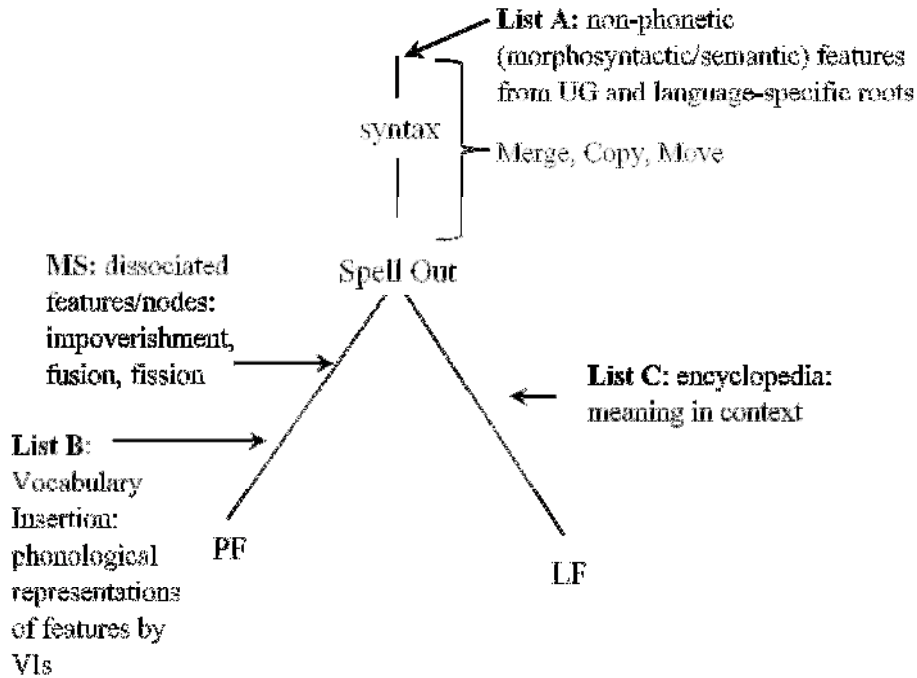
List A: non-phonetic (morphosyntactic/semantic) features from UG and language-specific roots

syntax

Merge, Copy, Move

MS: dissociated features/nodes: impoverishment, fusion, fission

Spell Out

List C: encyclopedia: meaning in context

List B: Vocabulary Insertion: phonological representations of features by VIs

PF

LF